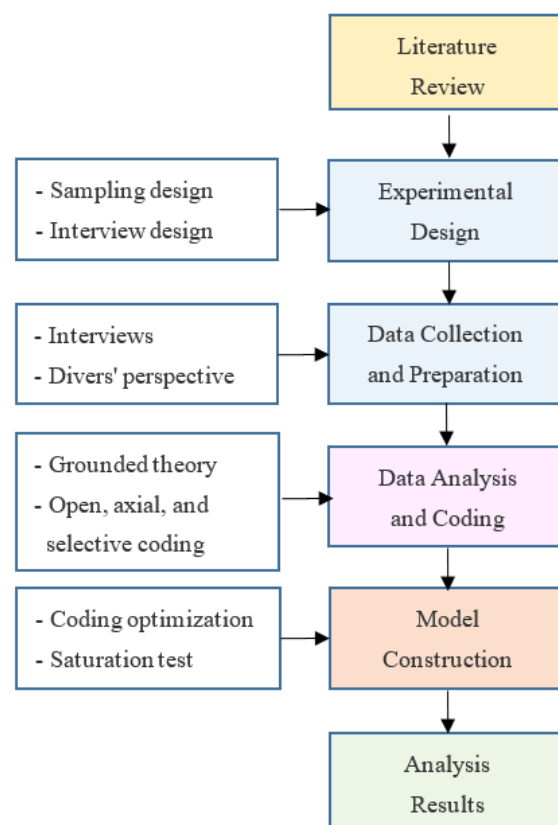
Literature Review

- Sampling design
- Interview design

Experimental Design

- Interviews
- Divers' perspective

Data Collection and Preparation

- Grounded theory
- Open, axial, and selective coding

Data Analysis and Coding

- Coding optimization
- Saturation test

Model Construction

Analysis Results